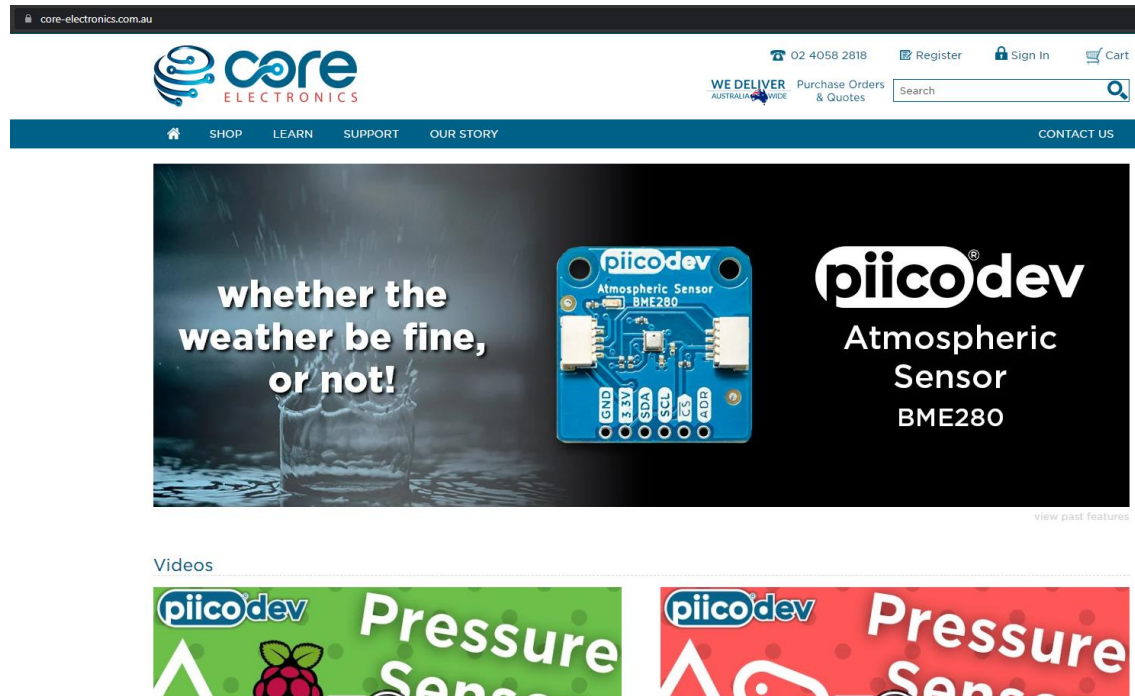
core-electronics.com.au

core ELECTRONICS

02 4058 2818 Register Sign In Cart

WE DELIVER AUSTRALIA WIDE Purchase Orders & Quotes Search

SHOP LEARN SUPPORT OUR STORY CONTACT US

whether the weather be fine, or not!

piicodev Atmospheric Sensor BME280

GND 3.3V SDA SCL CS ADR

piicodev® Atmospheric Sensor BME280

view past features

Videos

piicodev Pressure Sens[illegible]

piicodev Pressure Sens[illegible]